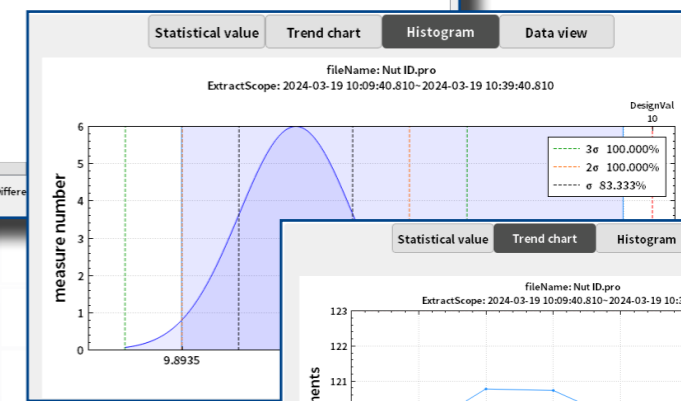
Statistical value
Trend chart
Histogram
Data view

fileName: Nut ID.pro
ExtractScope: 2024-03-19 10:09:40.810~2024-03-19 10:39:40.810

DesignVal
10

3σ 100.000%
2σ 100.000%
σ 83.333%

measure number
6
5
4
3
2
1
0
9.8935

Differe

Statistical value
Trend chart
Histogram

fileName: Nut ID.pro
ExtractScope: 2024-03-19 10:09:40.810~2024-03-19 10:3

123
122
121
ments